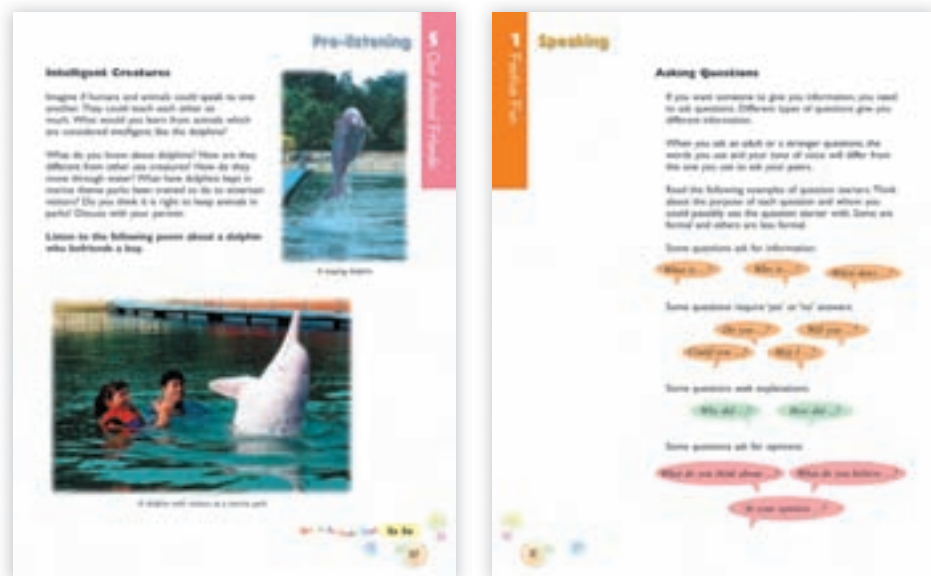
Pre-listening

5 Our Animal Friends

Intelligent Creatures

Imagine if humans and animals could speak to one another. They could teach each other so much. What would you learn from animals which are considered intelligent like the dolphin?

What do you know about dolphins? How are they different from other sea creatures? How do they move through water? What have dolphins kept in marine theme parks been trained to do to entertain visitors? Do you think it is right to keep animals in parks? Discuss with your partner.

Listen to the following poem about a dolphin who befriends a boy.

A leaping dolphin

A dolphin with visitors at a marine park

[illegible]

1 Fashion Fun

Speaking

Asking Questions

If you want someone to give you information, you need to ask questions. Different types of questions give you different information.

When you ask an adult or a stranger questions, the words you use and your tone of voice will differ from the one you use to ask your peers.

Read the following examples of question starters. Think about the purpose of each question and whom you could possibly use the question starter with. Some are formal and others are less formal.

Some questions ask for information:

What is ...?

Who is ...?

When does ...?

Some questions require 'yes' or 'no' answers:

Do you ...?

Will you ...?

Could you ...?

May I ...?

Some questions seek explanations:

Why did ...?

How did ...?

Some questions ask for opinions:

What do you think about ...?

What do you believe ...?

In your opinion ...?

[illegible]